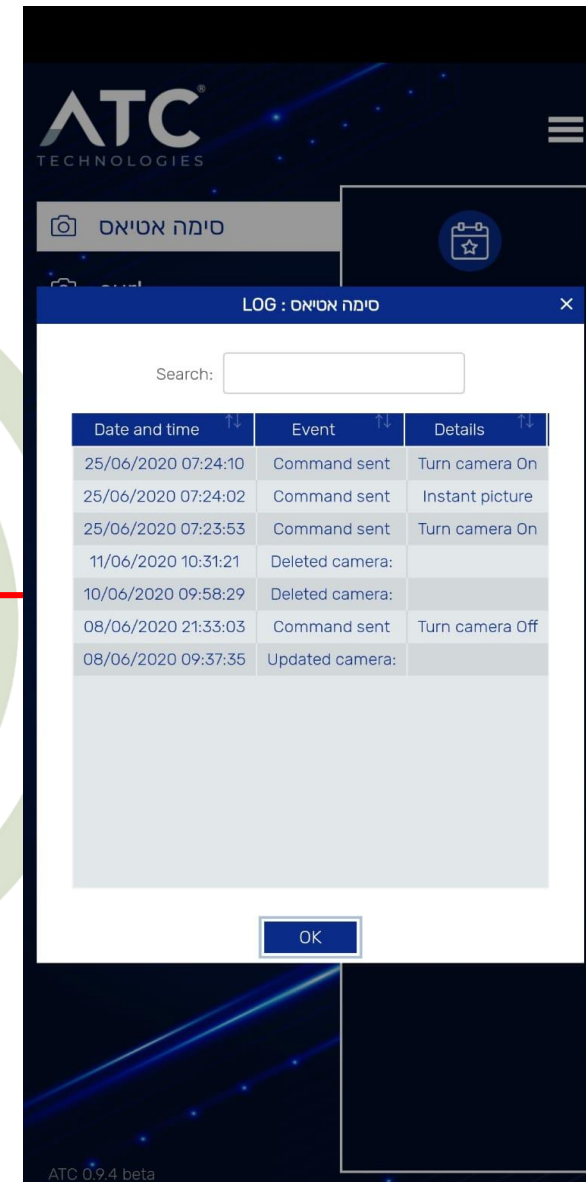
ATC
TECHNOLOGIES

סימה אטיאס

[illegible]

LOG : סימה אטיאס ×

Search:

| Date and time | Event | Details |
|---|---|---|
| 25/06/2020 07:24:10 | Command sent | Turn camera On |
| 25/06/2020 07:24:02 | Command sent | Instant picture |
| 25/06/2020 07:23:53 | Command sent | Turn camera On |
| 11/06/2020 10:31:21 | Deleted camera: | |
| 10/06/2020 09:58:29 | Deleted camera: | |
| 08/06/2020 21:33:03 | Command sent | Turn camera Off |
| 08/06/2020 09:37:35 | Updated camera: | |

OK

ATC 0.9.4 beta